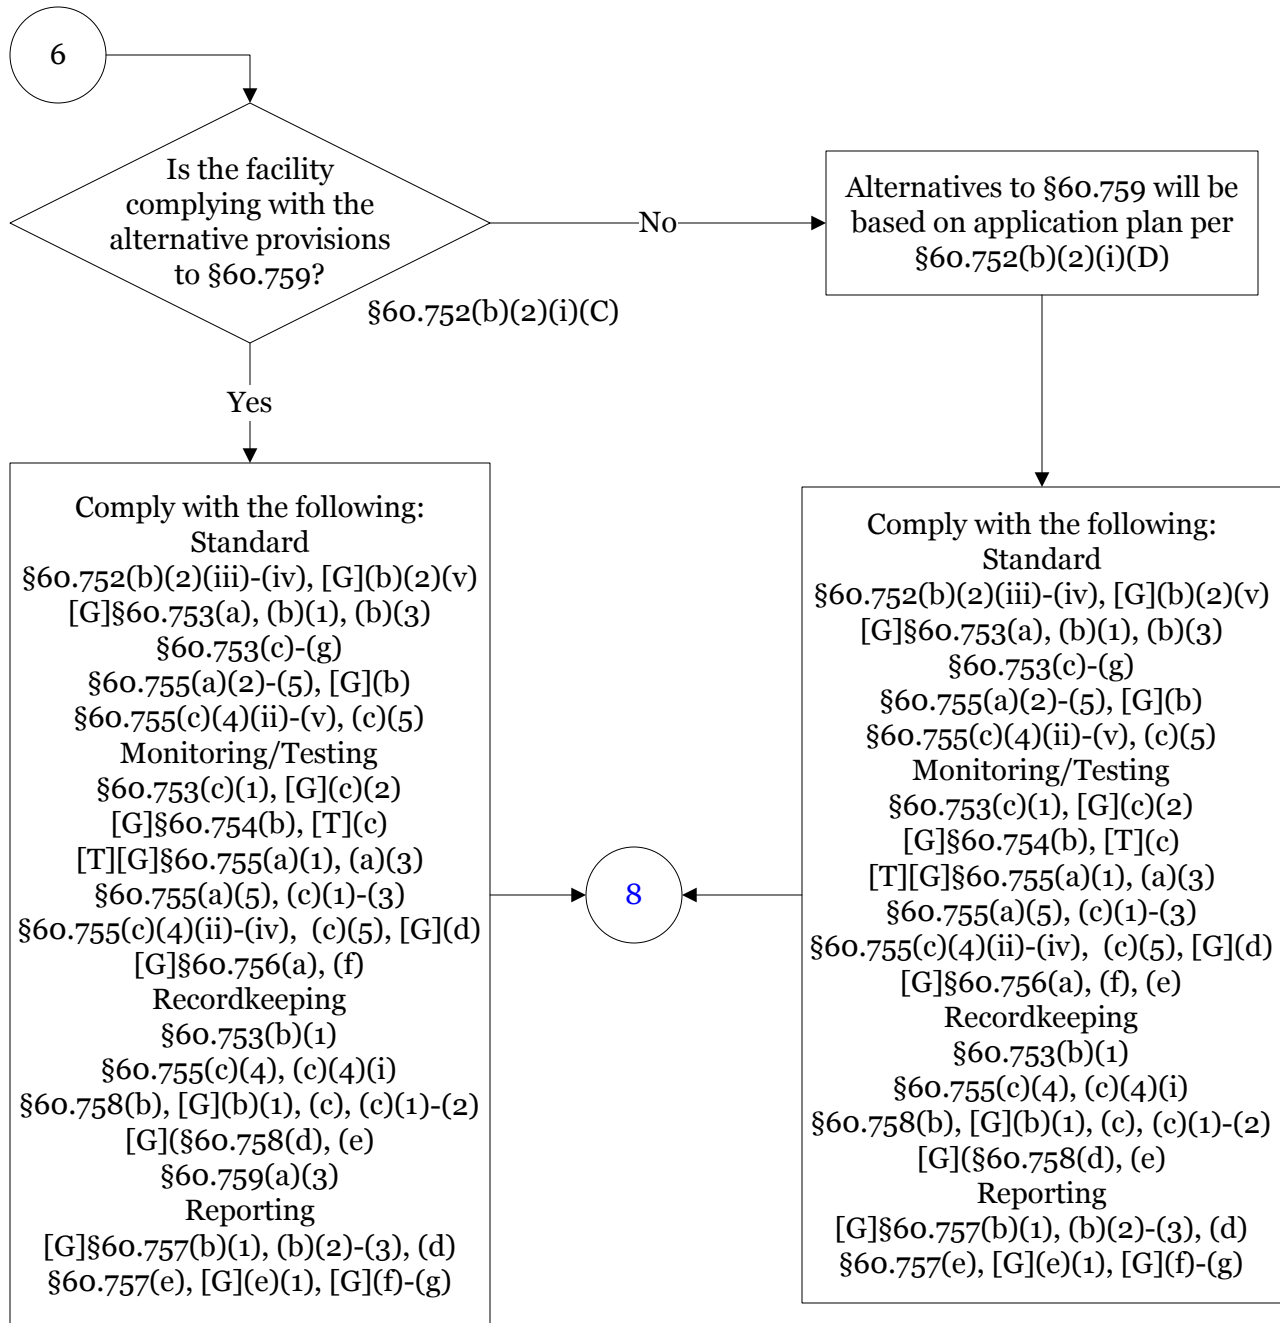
6

Is the facility complying with the alternative provisions to §60.759?

§60.752(b)(2)(i)(C)

No

Alternatives to §60.759 will be based on application plan per §60.752(b)(2)(i)(D)

Yes

Comply with the following:
Standard
§60.752(b)(2)(iii)-(iv), [G](b)(2)(v)
[G]§60.753(a), (b)(1), (b)(3)
§60.753(c)-(g)
§60.755(a)(2)-(5), [G](b)
§60.755(c)(4)(ii)-(v), (c)(5)
Monitoring/Testing
§60.753(c)(1), [G](c)(2)
[G]§60.754(b), [T](c)
[T][G]§60.755(a)(1), (a)(3)
§60.755(a)(5), (c)(1)-(3)
§60.755(c)(4)(ii)-(iv), (c)(5), [G](d)
[G]§60.756(a), (f)
Recordkeeping
§60.753(b)(1)
§60.755(c)(4), (c)(4)(i)
§60.758(b), [G](b)(1), (c), (c)(1)-(2)
[G](§60.758(d), (e)
§60.759(a)(3)
Reporting
[G]§60.757(b)(1), (b)(2)-(3), (d)
§60.757(e), [G](e)(1), [G](f)-(g)

8

Comply with the following:
Standard
§60.752(b)(2)(iii)-(iv), [G](b)(2)(v)
[G]§60.753(a), (b)(1), (b)(3)
§60.753(c)-(g)
§60.755(a)(2)-(5), [G](b)
§60.755(c)(4)(ii)-(v), (c)(5)
Monitoring/Testing
§60.753(c)(1), [G](c)(2)
[G]§60.754(b), [T](c)
[T][G]§60.755(a)(1), (a)(3)
§60.755(a)(5), (c)(1)-(3)
§60.755(c)(4)(ii)-(iv), (c)(5), [G](d)
[G]§60.756(a), (f), (e)
Recordkeeping
§60.753(b)(1)
§60.755(c)(4), (c)(4)(i)
§60.758(b), [G](b)(1), (c), (c)(1)-(2)
[G](§60.758(d), (e)
Reporting
[G]§60.757(b)(1), (b)(2)-(3), (d)
§60.757(e), [G](e)(1), [G](f)-(g)